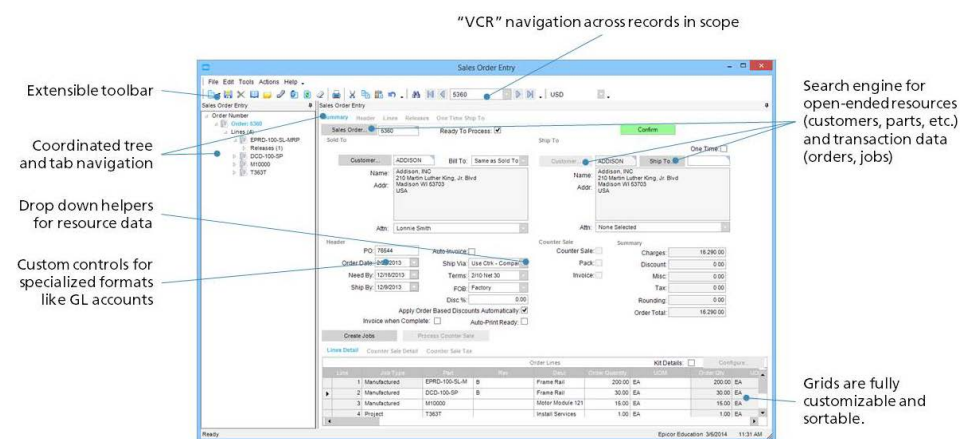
"VCR" navigation across records in scope

Extensible toolbar

Coordinated tree and tab navigation

Drop down helpers for resource data

Custom controls for specialized formats like GL accounts

Search engine for open-ended resources (customers, parts, etc.) and transaction data (orders, jobs)

Grids are fully customizable and sortable.

Sales Order Entry

File Edit Tools Actions Help

5360 USD

Sales Order Entry

Order Number
Order: 5360
Lines (4)
EPRD-100-SL-MRP
Releases (1)
DCD-100-SP
M10000
T363T

Sales Order Entry

Summary Header Lines Releases One Time Ship To

Sales Order... 5360 Ready To Process: Confirm

Sold To

Customer... ADDISON Bill To: Same as Sold To

Name: Addison, INC
Addr: 210 Martin Luther King, Jr. Blvd Madison WI 53703 USA

Attn: Lonnie Smith

Ship To

One Time:

Customer ADDISON Ship To

Name: Addison, INC
Addr: 210 Martin Luther King, Jr. Blvd Madison WI 53703 USA

Attn: None Selected

Header

PO: 78644 Auto-Invoice:
Order Date: 04/2013 Ship Via: Use Ctrk - Compar
Need By: 12/16/2013 Terms: 2/10 Net 30
Ship By: 12/9/2013 FOB: Factory
Disc %: 0.00
Apply Order Based Discounts Automatically:
Invoice when Complete: Auto-Print Ready:

Counter Sale
Counter Sale:
Pack:
Invoice:

Summary
Charges: 16,290.00
Discount: 0.00
Misc: 0.00
Tax: 0.00
Rounding: 0.00
Order Total: 16,290.00

Create Jobs Process Counter Sale

Lines Detail Counter Sale Detail Counter Sale Tax

Order Lines Kit Details: Configure...

| Line | Job Type | Part | Rev | Desc | Order Quantity | UOM | Order Qty | UO |
|---|---|---|---|---|---|---|---|---|
| 1 | Manufactured | EPRD-100-SL-M | B | Frame Rail | 200.00 | EA | 200.00 | EA |
| 2 | Manufactured | DCD-100-SP | B | Frame Rail | 30.00 | EA | 30.00 | EA |
| 3 | Manufactured | M10000 | | Motor Module 121 | 16.00 | EA | 16.00 | EA |
| 4 | Project | T363T | | Install Services | 1.00 | EA | 1.00 | EA |

Ready Epicor Education 3/6/2014 11:31 AM